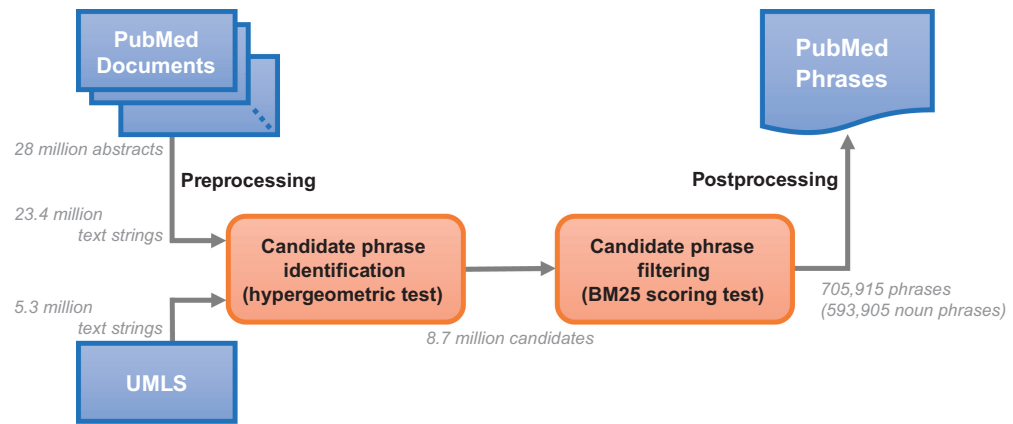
PubMed Documents

28 million abstracts

Preprocessing

23.4 million text strings

5.3 million text strings

UMLS

Candidate phrase identification (hypergeometric test)

8.7 million candidates

Candidate phrase filtering (BM25 scoring test)

705,915 phrases (593,905 noun phrases)

Postprocessing

PubMed Phrases